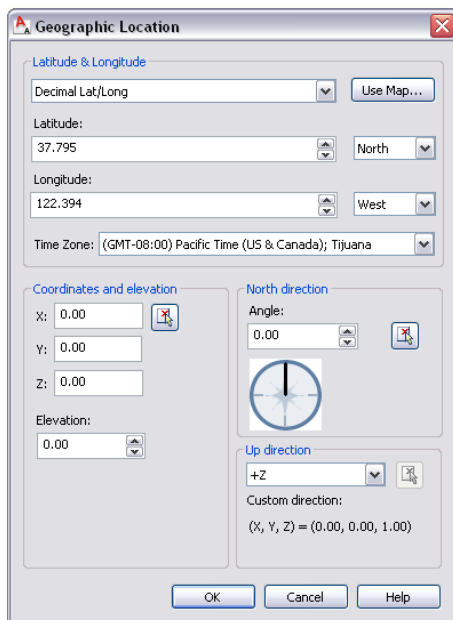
Geographic Location

Latitude & Longitude

Decimal Lat/Long

Use Map...

Latitude:

37.795

North

Longitude:

122.394

West

Time Zone: (GMT-08:00) Pacific Time (US & Canada); Tijuana

Coordinates and elevation

X: 0.00

Y: 0.00

Z: 0.00

Elevation:

0.00

North direction

Angle:

0.00

Up direction

+Z

Custom direction:

(X, Y, Z) = (0.00, 0.00, 1.00)

OK

Cancel

Help